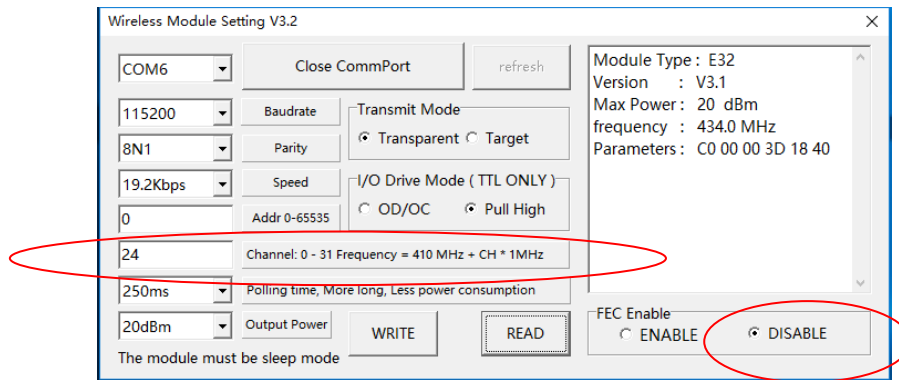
Wireless Module Setting V3.2

×

COM6

Close CommPort

refresh

Module Type : E32
Version : V3.1
Max Power : 20 dBm
frequency : 434.0 MHz
Parameters : C0 00 00 3D 18 40

115200

Baudrate

Transmit Mode

Transparent

Target

8N1

Parity

19.2Kbps

Speed

I/O Drive Mode ( TTL ONLY )

0

Addr 0-65535

OD/OC

Pull High

24

Channel: 0 - 31 Frequency = 410 MHz + CH * 1MHz

250ms

Polling time, More long, Less power consumption

FEC Enable

20dBm

Output Power

WRITE

READ

ENABLE

DISABLE

The module must be sleep mode